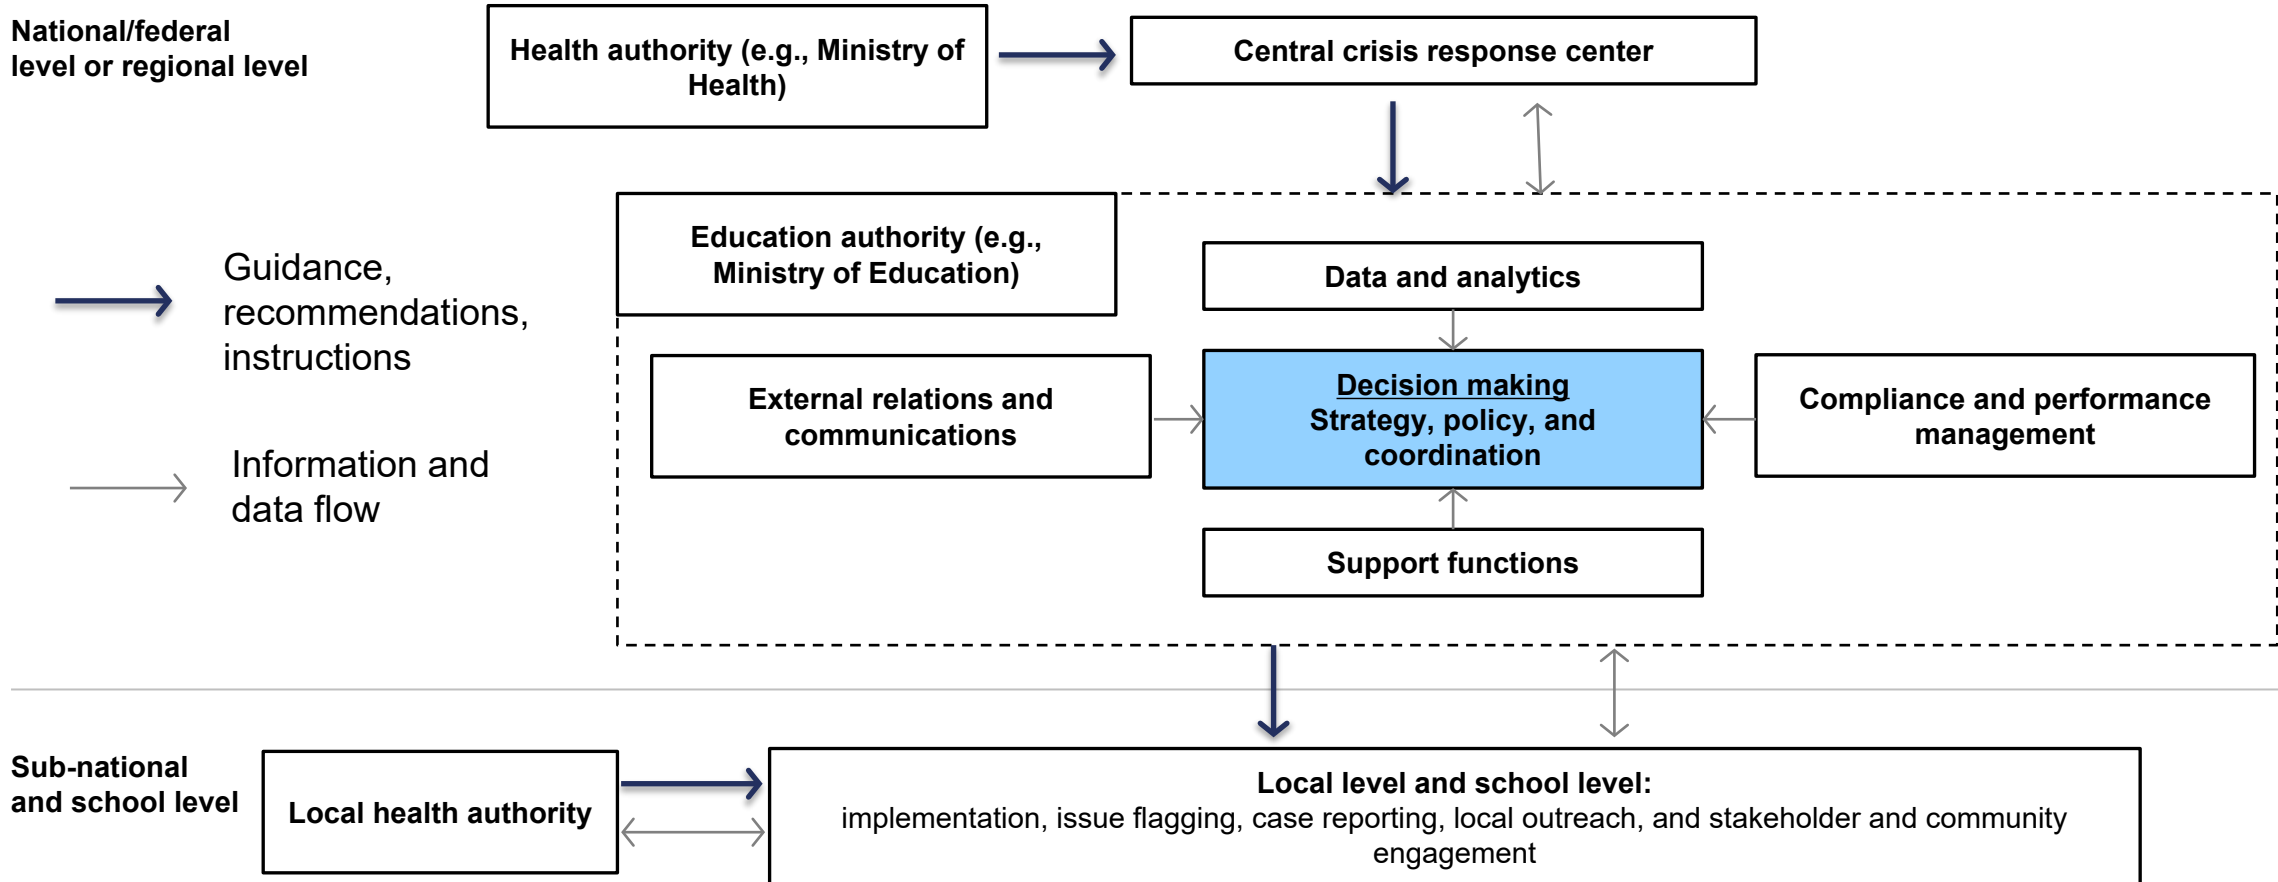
National/federal level or regional level

Health authority (e.g., Ministry of Health)

Central crisis response center

Guidance, recommendations, instructions

Information and data flow

Education authority (e.g., Ministry of Education)

Data and analytics

External relations and communications

Decision making
Strategy, policy, and coordination

Compliance and performance management

Support functions

Sub-national and school level

Local health authority

Local level and school level:
implementation, issue flagging, case reporting, local outreach, and stakeholder and community engagement